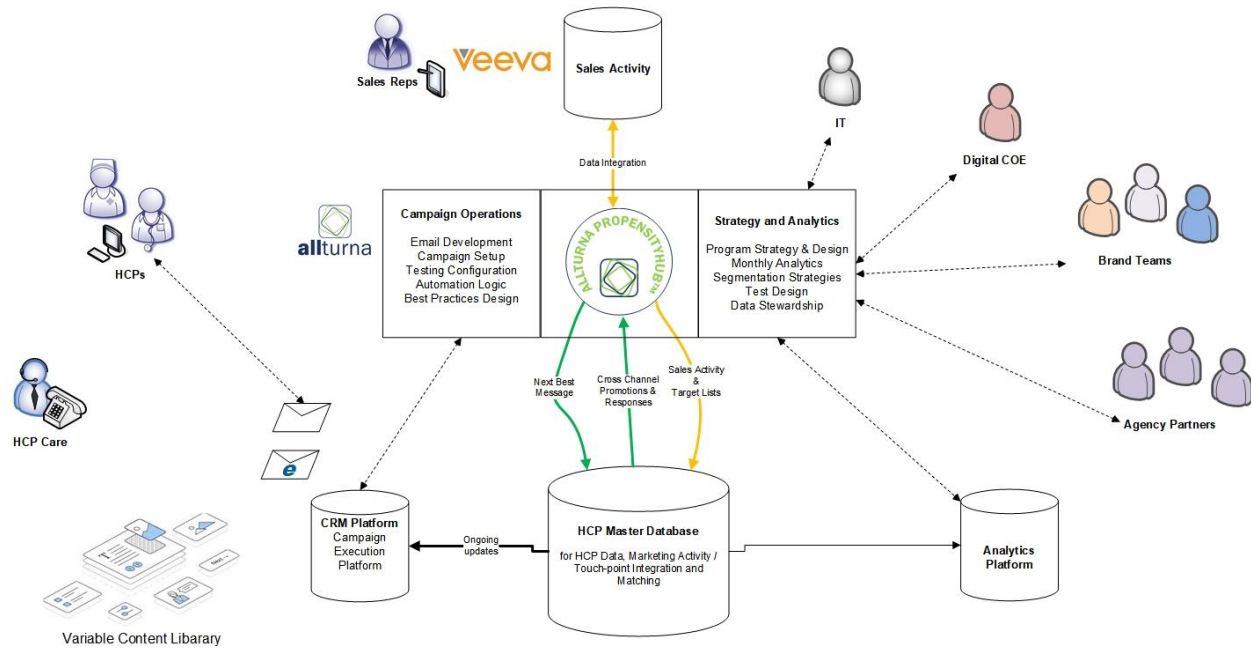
Sales Reps

Veeva

Sales Activity

Data Integration

IT

Digital COE

HCPs

Brand Teams

allturna

Campaign Operations

Email Development
Campaign Setup
Testing Configuration
Automation Logic
Best Practices Design

ALLTURNA PROPENSITYHUB™

Strategy and Analytics

Program Strategy & Design
Monthly Analytics
Segmentation Strategies
Test Design
Data Stewardship

HCP Care

Next Best Message

Cross Channel Promotions & Responses

Sales Activity & Target Lists

Agency Partners

CRM Platform
Campaign Execution Platform

Ongoing updates

HCP Master Database

for HCP Data, Marketing Activity / Touch-point Integration and Matching

Analytics Platform

Variable Content Libarary